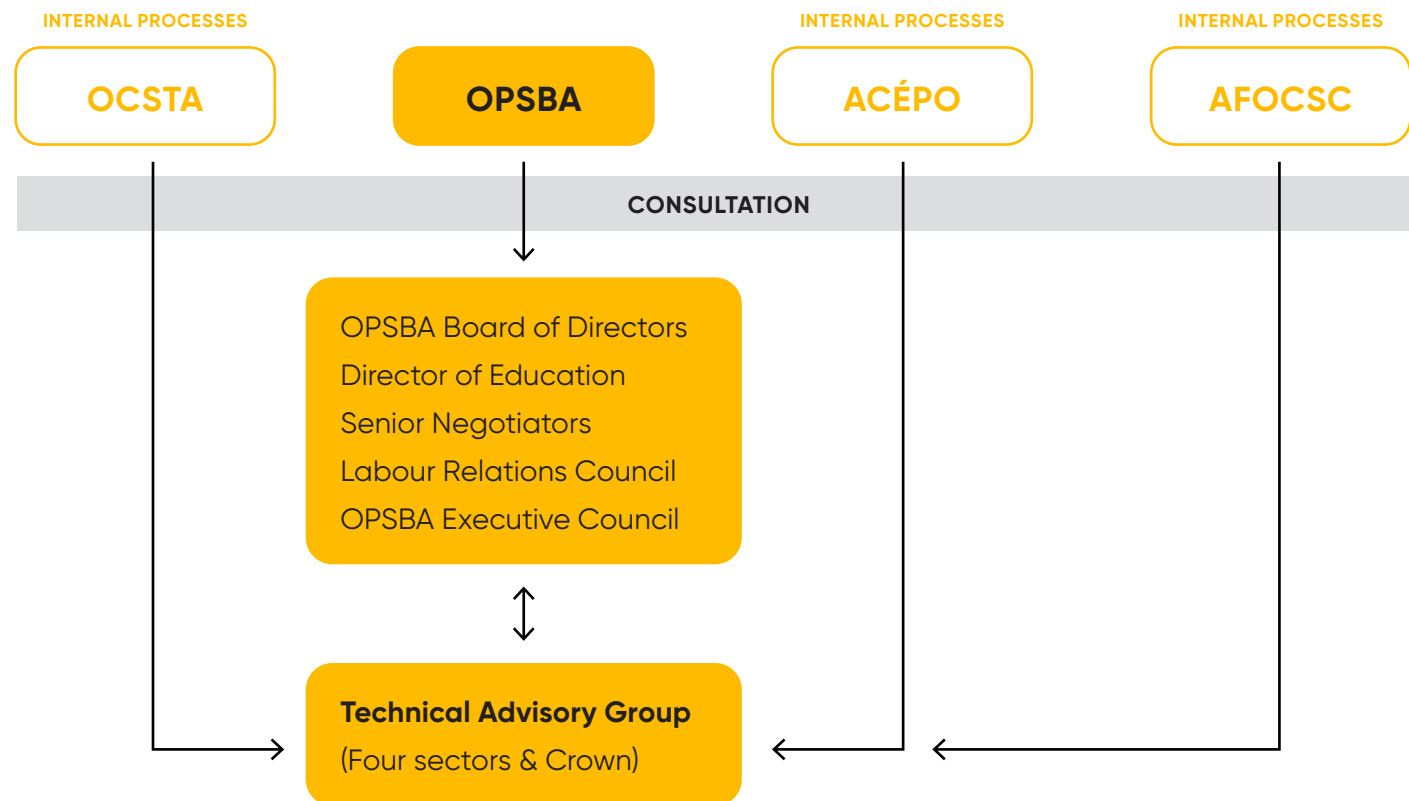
INTERNAL PROCESSES
OCSTA

OPSBA

INTERNAL PROCESSES
ACÉPO

INTERNAL PROCESSES
AFOCSC

CONSULTATION

OPSBA Board of Directors
Director of Education
Senior Negotiators
Labour Relations Council
OPSBA Executive Council

Technical Advisory Group
(Four sectors & Crown)